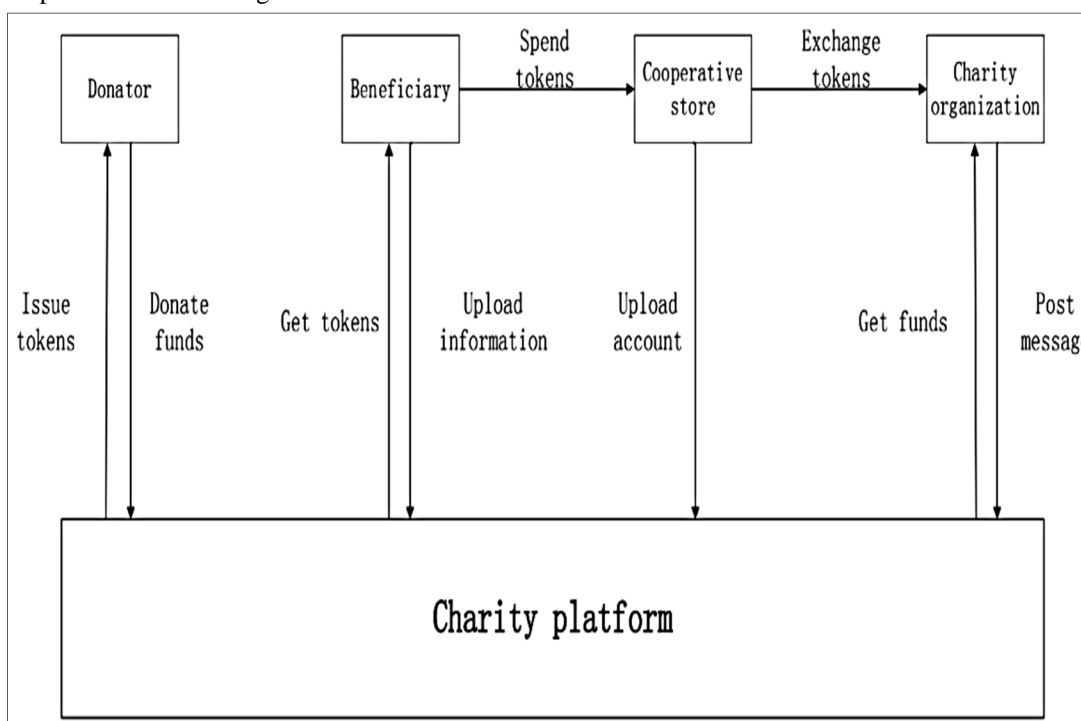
Donator

Beneficiary

Spend tokens

Cooperative store

Exchange tokens

Charity organization

Issue tokens

Donate funds

Get tokens

Upload information

Upload account

Get funds

Post messag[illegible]

Charity platform